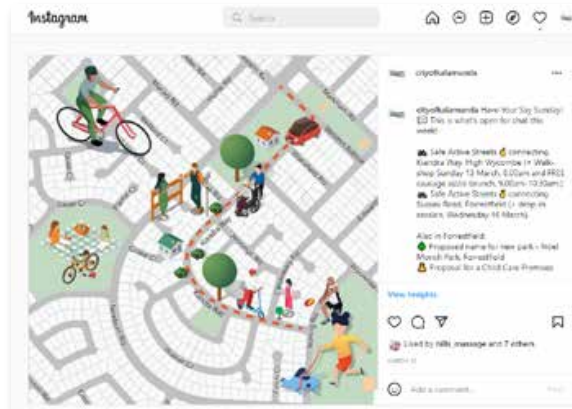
Instagram

Search

cityofkalamunda ...

cityofkalamunda Have Your Say Sunday! This is what's open for chat this week!

Safe Active Streets connecting Kiandra Way, High Wycombe (+ Walk-shop Sunday 13 March, 8.00am and FREE sausage sizzle brunch, 9.00am-10.30am)
Safe Active Streets connecting Sussex Road, Forrestfield (+ drop-in session, Wednesday 16 March)

Also in Forrestfield:
Proposed name for new park - Noel Morish Park, Forrestfield
Proposal for a Child Care Premises

View Insights

Liked by nilhi_message and 7 others

Add a comment...

Post